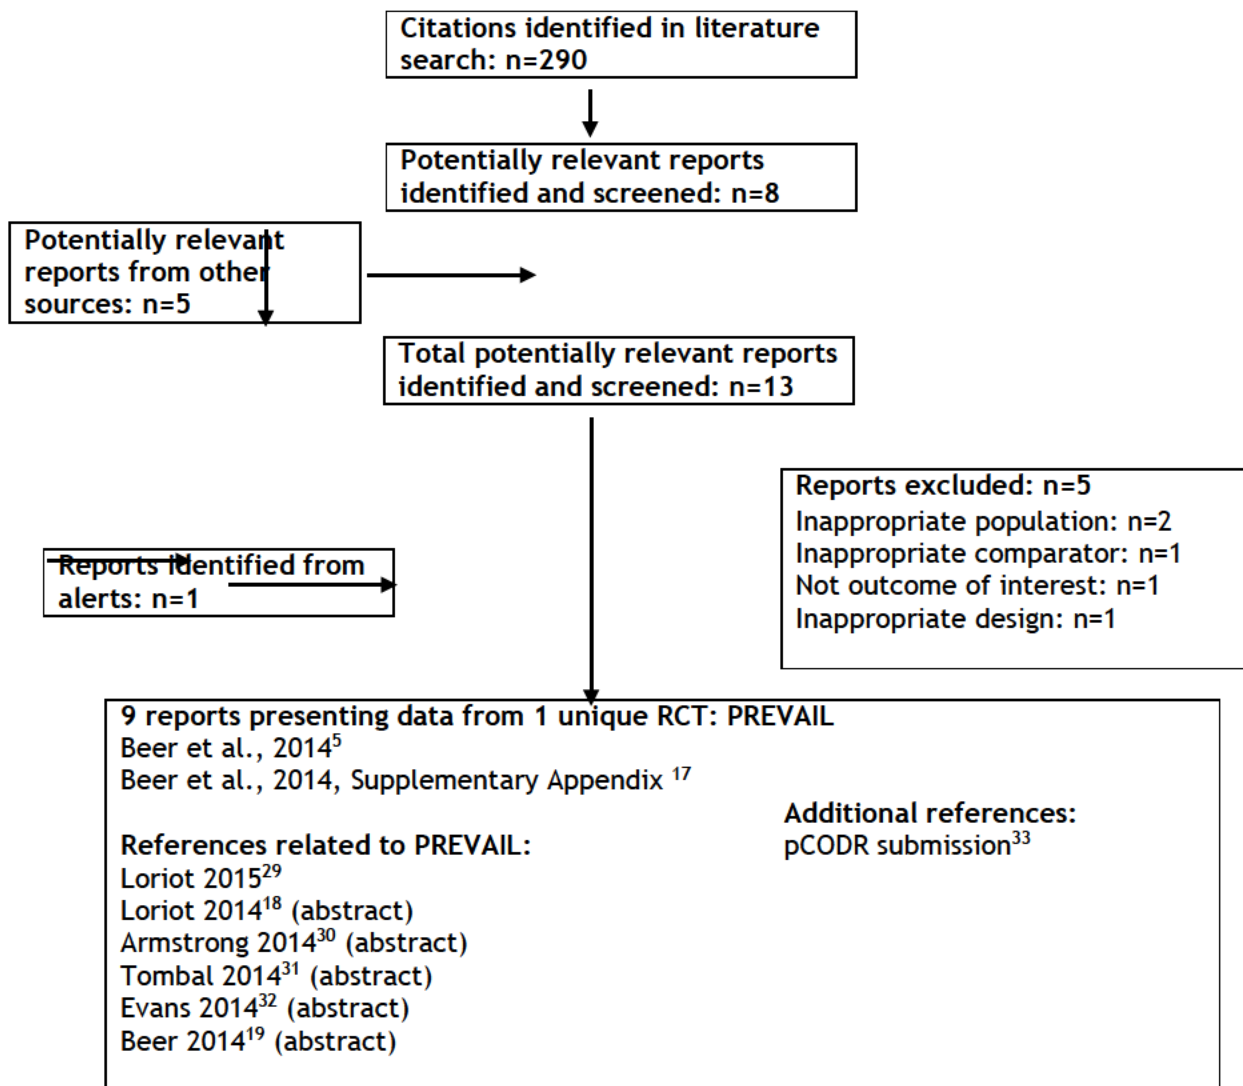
Citations identified in literature search: n=290

Potentially relevant reports identified and screened: n=8

Potentially relevant reports from other sources: n=5

Total potentially relevant reports identified and screened: n=13

Reports excluded: n=5
Inappropriate population: n=2
Inappropriate comparator: n=1
Not outcome of interest: n=1
Inappropriate design: n=1

Reports identified from alerts: n=1

9 reports presenting data from 1 unique RCT: PREVAIL
Beer et al., 2014$^{5}$
Beer et al., 2014, Supplementary Appendix $^{17}$

References related to PREVAIL:
Loriot 2015$^{29}$
Loriot 2014$^{18}$ (abstract)
Armstrong 2014$^{30}$ (abstract)
Tombal 2014$^{31}$ (abstract)
Evans 2014$^{32}$ (abstract)
Beer 2014$^{19}$ (abstract)

Additional references:
pCODR submission$^{33}$